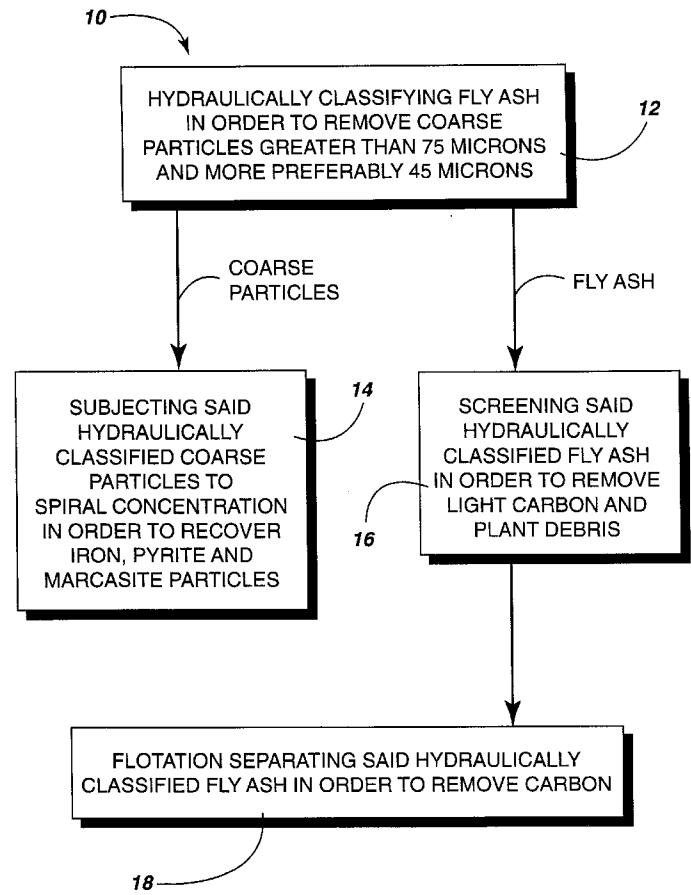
10

HYDRAULICALLY CLASSIFYING FLY ASH IN ORDER TO REMOVE COARSE PARTICLES GREATER THAN 75 MICRONS AND MORE PREFERABLY 45 MICRONS

12

COARSE PARTICLES

FLY ASH

SUBJECTING SAID HYDRAULICALLY CLASSIFIED COARSE PARTICLES TO SPIRAL CONCENTRATION IN ORDER TO RECOVER IRON, PYRITE AND MARCASITE PARTICLES

14

SCREENING SAID HYDRAULICALLY CLASSIFIED FLY ASH IN ORDER TO REMOVE LIGHT CARBON AND PLANT DEBRIS

16

FLOTATION SEPARATING SAID HYDRAULICALLY CLASSIFIED FLY ASH IN ORDER TO REMOVE CARBON

18